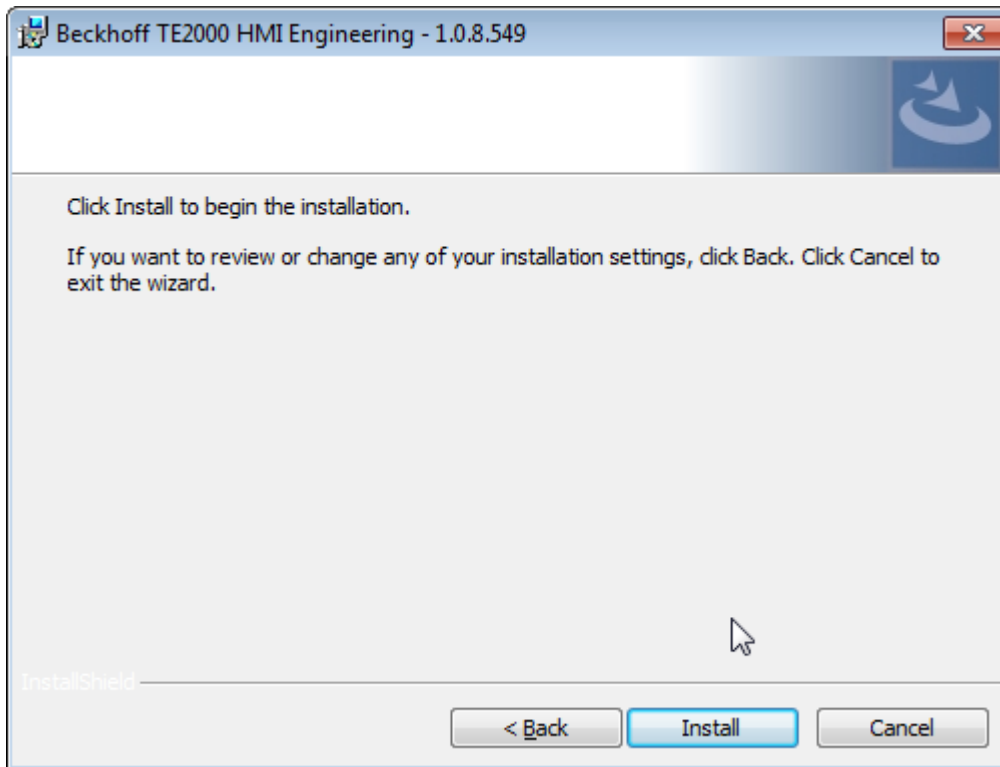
Beckhoff TE2000 HMI Engineering - 1.0.8.549

Click Install to begin the installation.

If you want to review or change any of your installation settings, click Back. Click Cancel to exit the wizard.

InstallShield

< Back
Install
Cancel